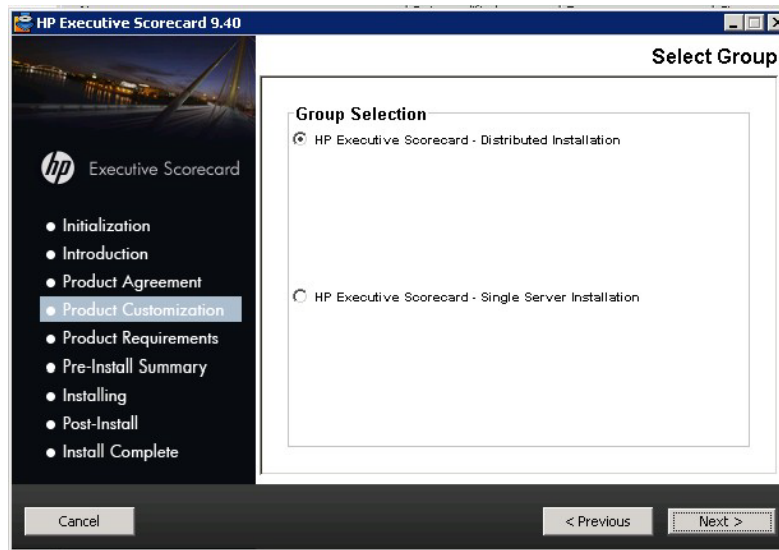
HP Executive Scorecard 9.40

Select Group

Executive Scorecard

Initialization
Introduction
Product Agreement
Product Customization
Product Requirements
Pre-Install Summary
Installing
Post-Install
Install Complete

Group Selection

HP Executive Scorecard - Distributed Installation

HP Executive Scorecard - Single Server Installation

Cancel

< Previous

Next >